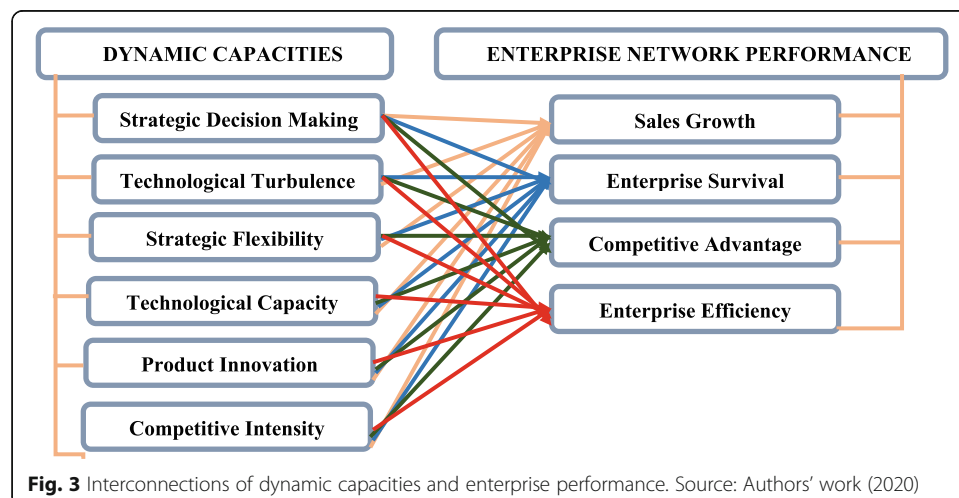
DYNAMIC CAPACITIES

ENTERPRISE NETWORK PERFORMANCE

Strategic Decision Making

Technological Turbulence

Strategic Flexibility

Technological Capacity

Product Innovation

Competitive Intensity

Sales Growth

Enterprise Survival

Competitive Advantage

Enterprise Efficiency

**Fig. 3** Interconnections of dynamic capacities and enterprise performance. Source: Authors' work (2020)